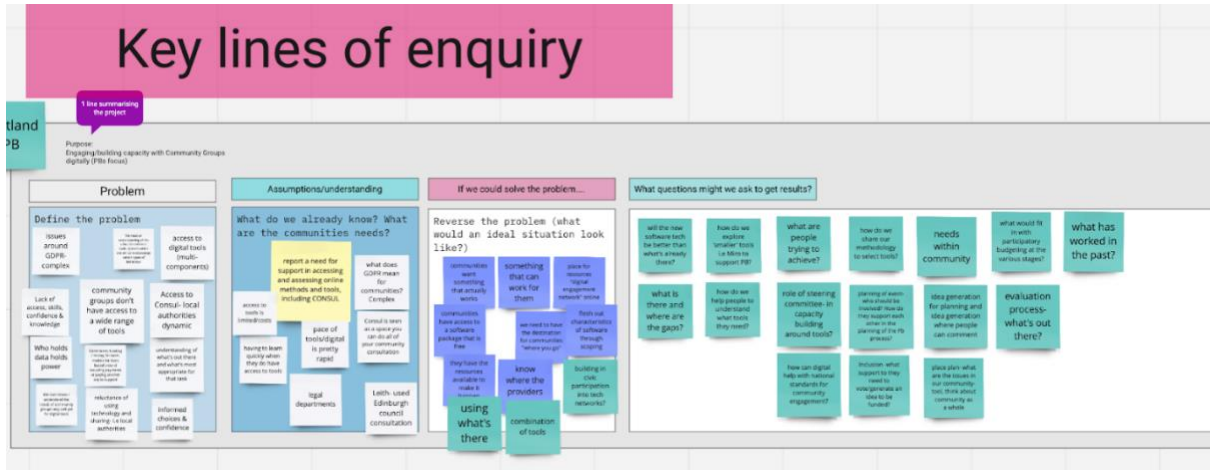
Key lines of enquiry

tland
PB

1 line summarising the project

Purpose:
Engaging/building capacity with Community Groups digitally (PBs focus)

Problem

Define the problem

issues around GDPR-complex

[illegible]

access to digital tools (multi-components)

Lack of access, skills, confidence & knowledge

community groups don't have access to a wide range of tools

Access to Consul- local authorities dynamic

Who holds data holds power

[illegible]

understanding of what's out there and what's most appropriate for that task

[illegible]

reluctance of using technology and sharing- i.e local authorities

informed choices & confidence

Assumptions/understanding

What do we already know? What are the communities needs?

report a need for support in accessing and assessing online methods and tools, including CONSUL

what does GDPR mean for communities? Complex

access to tools limited/costs

having to learn quickly when they do have access to tools

pace of tools/digital is pretty rapid

Consul is seen as a space you can do all of your community consultation

legal departments

Leith- used Edinburgh council consultation

If we could solve the problem...

Reverse the problem (what would an ideal situation look like?)

communities want something that actually works

something that can work for them

place for resources "digital engagement network" online

communities have access to a software package that is free

we need to have the destination for communities "where you go"

flesh out characteristics of software through scoping

they have the resources available to make it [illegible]

know where the providers

building in civic participation into tech networks?

using what's there

combination of tools

What questions might we ask to get results?

will the new software tech be better than what's already there?

how do we explore 'smaller' tools i.e Miro to support PB?

what are people trying to achieve?

how do we share our methodology to select tools?

needs within community

what would fit in with participatory budgeting at the various stages?

what has worked in the past?

what is there and where are the gaps?

how do we help people to understand what tools they need?

role of steering committee- in capacity building around tools?

planning of event- who should be involved? How do they support each other in the planning of the PB process?

idea generation for planning and idea generation where people can comment

evaluation process- what's out there?

how can digital help with national standards for community engagement?

inclusion- what support do they need to vote/generate an idea to be funded?

place plan- what are the issues in our community tool, think about community as a whole